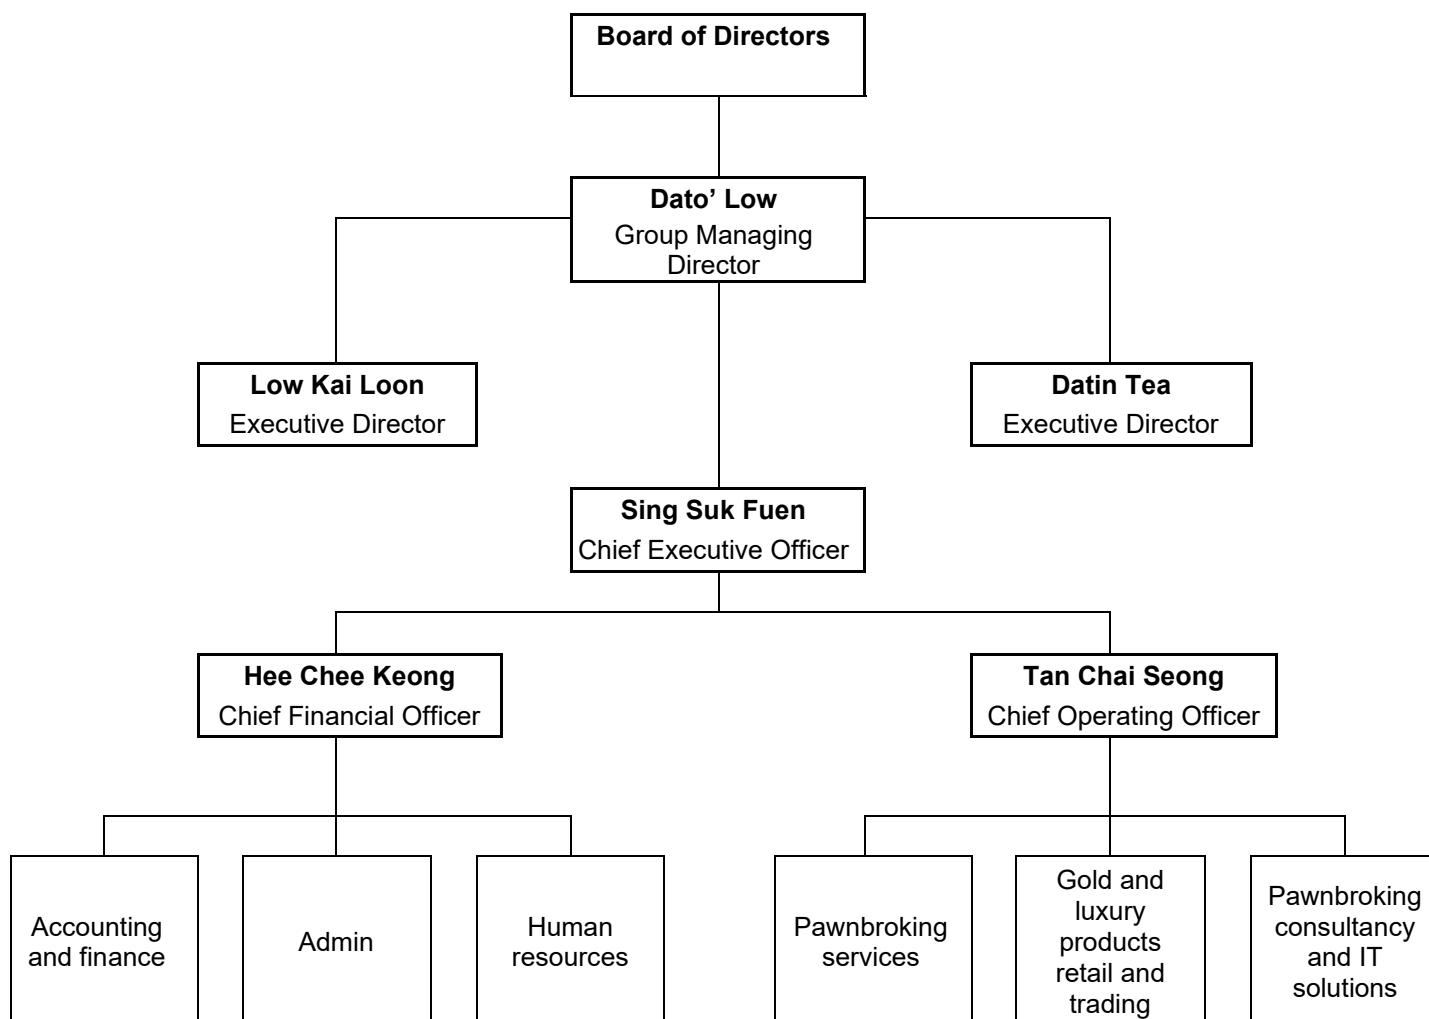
Board of Directors

Dato' Low
Group Managing Director

Low Kai Loon
Executive Director

Datin Tea
Executive Director

Sing Suk Fuen
Chief Executive Officer

Hee Chee Keong
Chief Financial Officer

Tan Chai Seong
Chief Operating Officer

Accounting and finance

Admin

Human resources

Pawnbroking services

Gold and luxury products retail and trading

Pawnbroking consultancy and IT solutions